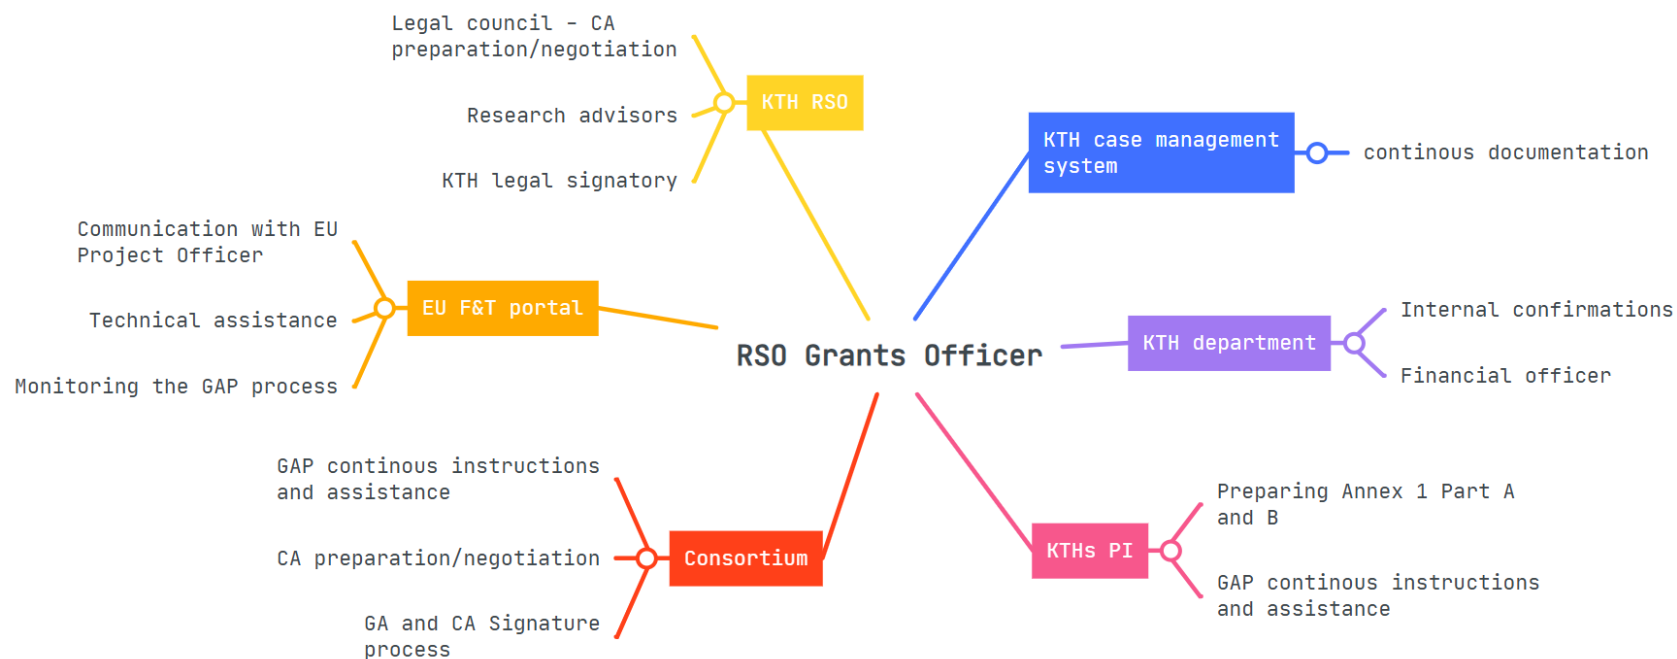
RSO Grants Officer

KTH RSO

Legal council - CA preparation/negotiation

Research advisors

KTH legal signatory

KTH case management system

continous documentation

EU F&T portal

Communication with EU Project Officer

Technical assistance

Monitoring the GAP process

KTH department

Internal confirmations

Financial officer

Consortium

GAP continous instructions and assistance

CA preparation/negotiation

GA and CA Signature process

KTHs PI

Preparing Annex 1 Part A and B

GAP continous instructions and assistance